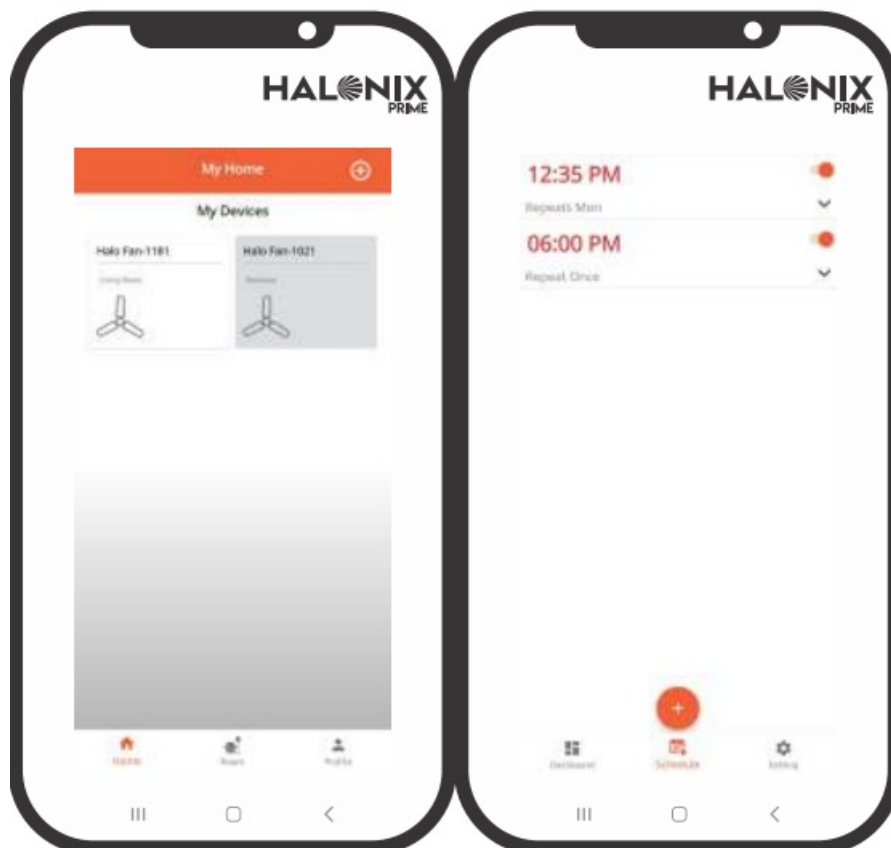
HALONIX PRIME

My Home

My Devices

Halo Fan-1181

Living Room

Halo Fan-1021

Bedroom

Home

Scene

Profile

HALONIX PRIME

12:35 PM

Repeats Mon

06:00 PM

Repeat Once

+

Dashboard

Schedule

Setting